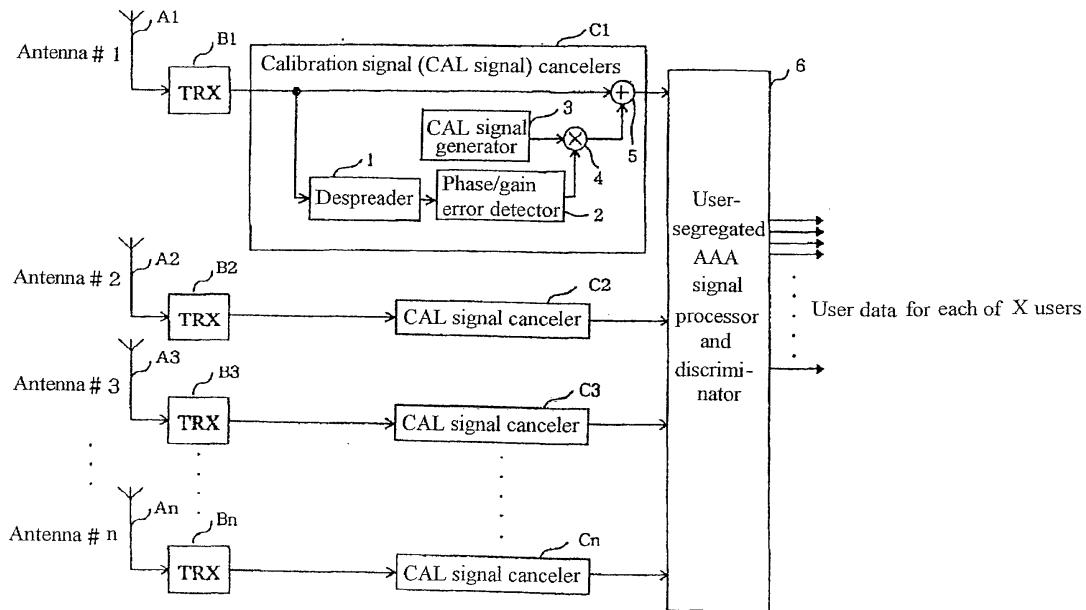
A1
Antenna # 1
B1
TRX
C1
Calibration signal (CAL signal) cancelers
3
CAL signal generator
4
5
1
Despreader
Phase/gain error detector
2
6
User-segregated AAA signal processor and discriminator
User data for each of X users
A2
Antenna # 2
B2
TRX
C2
CAL signal canceler
A3
Antenna # 3
B3
TRX
C3
CAL signal canceler
An
Antenna # n
Bn
TRX
Cn
CAL signal canceler